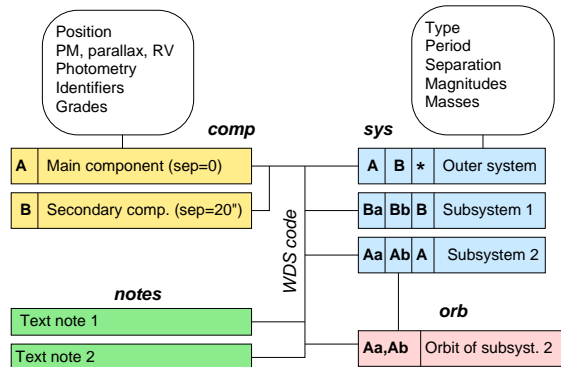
Position
PM, parallax, RV
Photometry
Identifiers
Grades

Type
Period
Separation
Magnitudes
Masses

comp

sys

A Main component (sep=0)

B Secondary comp. (sep=20")

A B * Outer system

Ba Bb B Subsystem 1

Aa Ab A Subsystem 2

WDS code

notes

Text note 1

Text note 2

orb

Aa,Ab Orbit of subsyst. 2